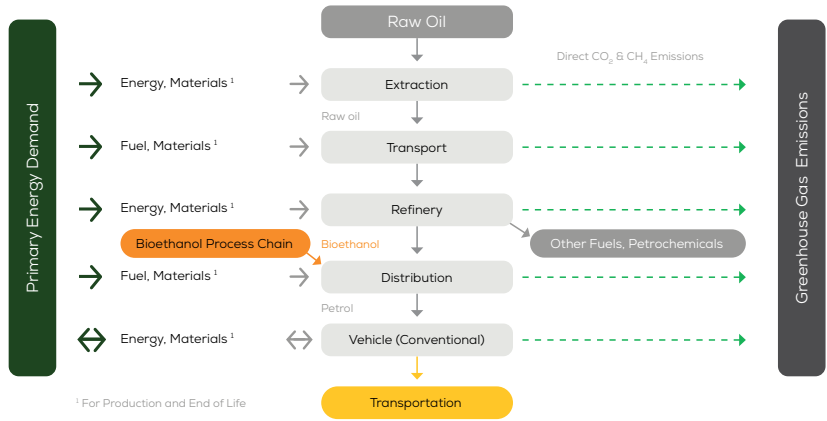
Primary Energy Demand

Raw Oil

Direct $CO_2$ & $CH_4$ Emissions

Energy, Materials $^1$

Extraction

Raw oil

Fuel, Materials $^1$

Transport

Energy, Materials $^1$

Refinery

Bioethanol Process Chain

Bioethanol

Other Fuels, Petrochemicals

Fuel, Materials $^1$

Distribution

Petrol

Energy, Materials $^1$

Vehicle (Conventional)

$^1$ For Production and End of Life

Transportation

Greenhouse Gas Emissions